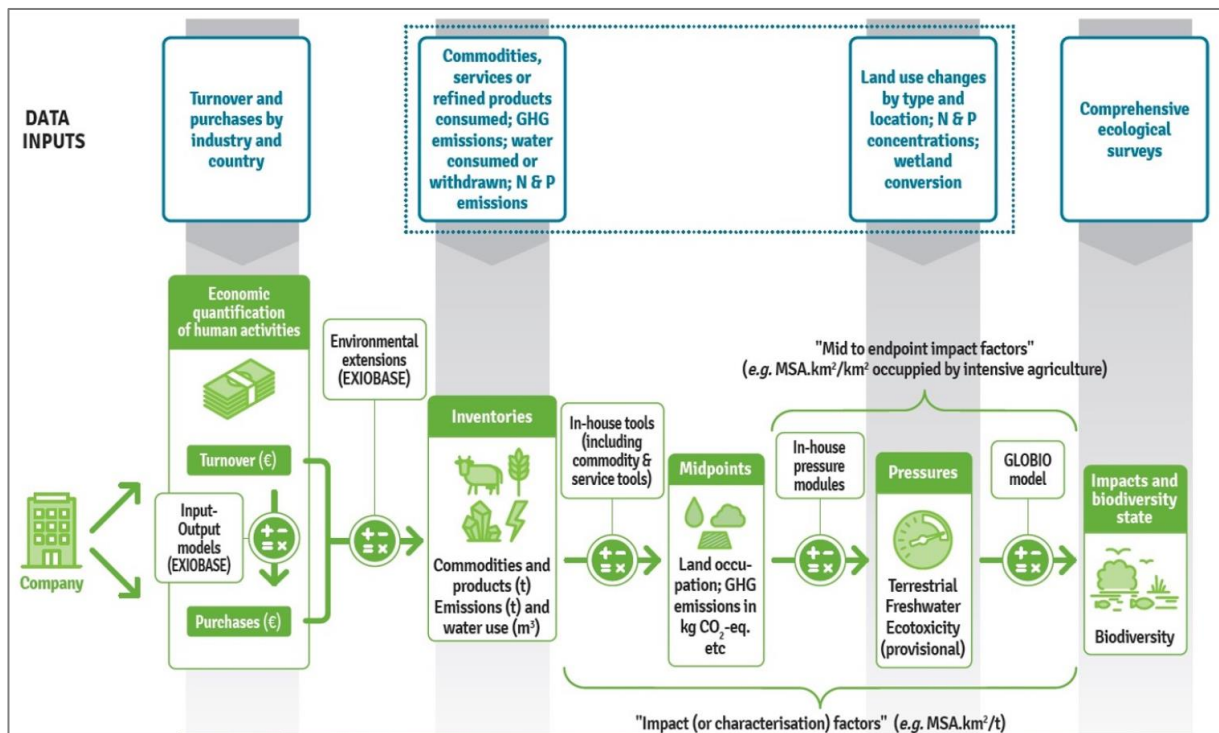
DATA INPUTS

Turnover and purchases by industry and country

Commodities, services or refined products consumed; GHG emissions; water consumed or withdrawn; N & P emissions

Land use changes by type and location; N & P concentrations; wetland conversion

Comprehensive ecological surveys

Company

Economic quantification of human activities

Turnover (€)

Input-Output models (EXIOBASE)

Purchases (€)

Environmental extensions (EXIOBASE)

Inventories

Commodities and products (t)
Emissions (t) and water use (m³)

In-house tools (including commodity & service tools)

Midpoints

Land occupation; GHG emissions in kg $CO_2$-eq. etc

"Mid to endpoint impact factors"
(e.g. MSA.km²/km² occuppied by intensive agriculture)

In-house pressure modules

Pressures

Terrestrial
Freshwater
Ecotoxicity (provisional)

GLOBIO model

Impacts and biodiversity state

Biodiversity

"Impact (or characterisation) factors" (e.g. MSA.km²/t)